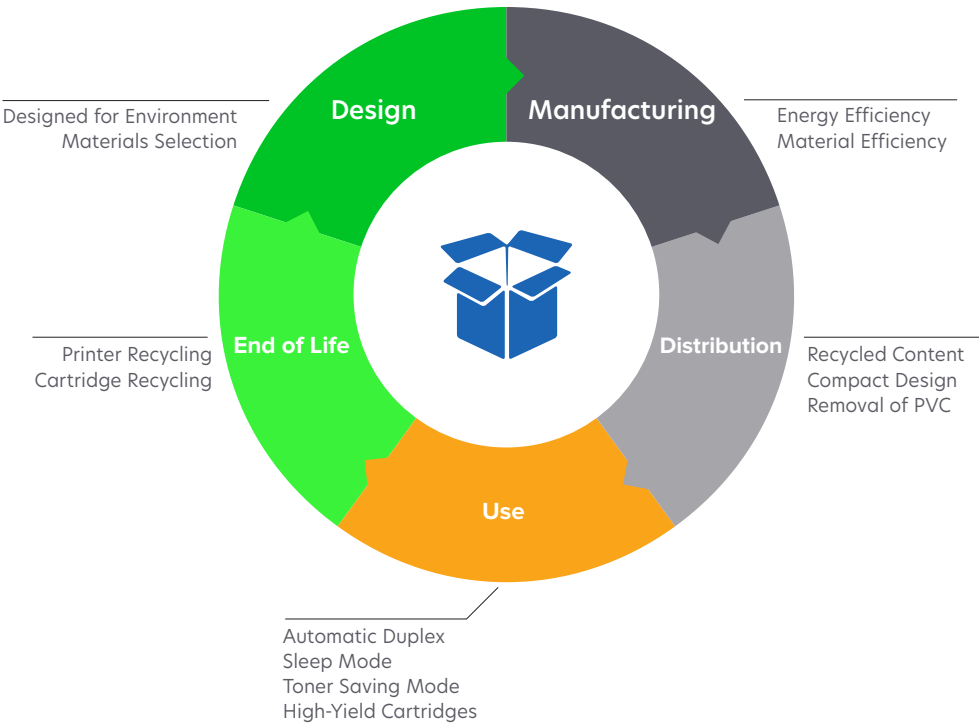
Designed for Environment
Materials Selection

Design

Manufacturing

Energy Efficiency
Material Efficiency

Printer Recycling
Cartridge Recycling

End of Life

Distribution

Recycled Content
Compact Design
Removal of PVC

Use

Automatic Duplex
Sleep Mode
Toner Saving Mode
High-Yield Cartridges